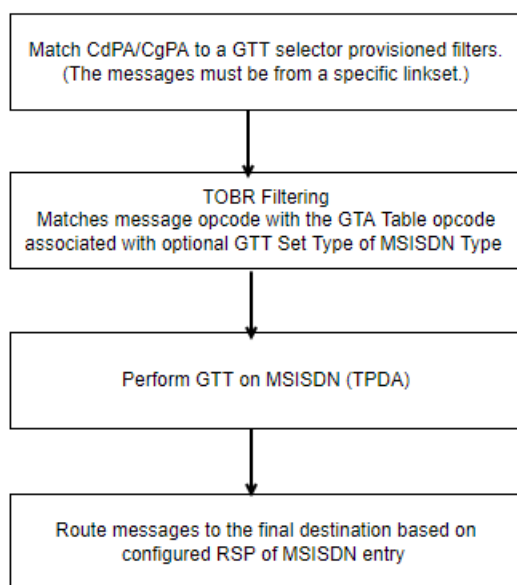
Match CdPA/CgPA to a GTT selector provisioned filters. (The messages must be from a specific linkset.)

TOBR Filtering
Matches message opcode with the GTA Table opcode associated with optional GTT Set Type of MSISDN Type

Perform GTT on MSISDN (TPDA)

Route messages to the final destination based on configured RSP of MSISDN entry